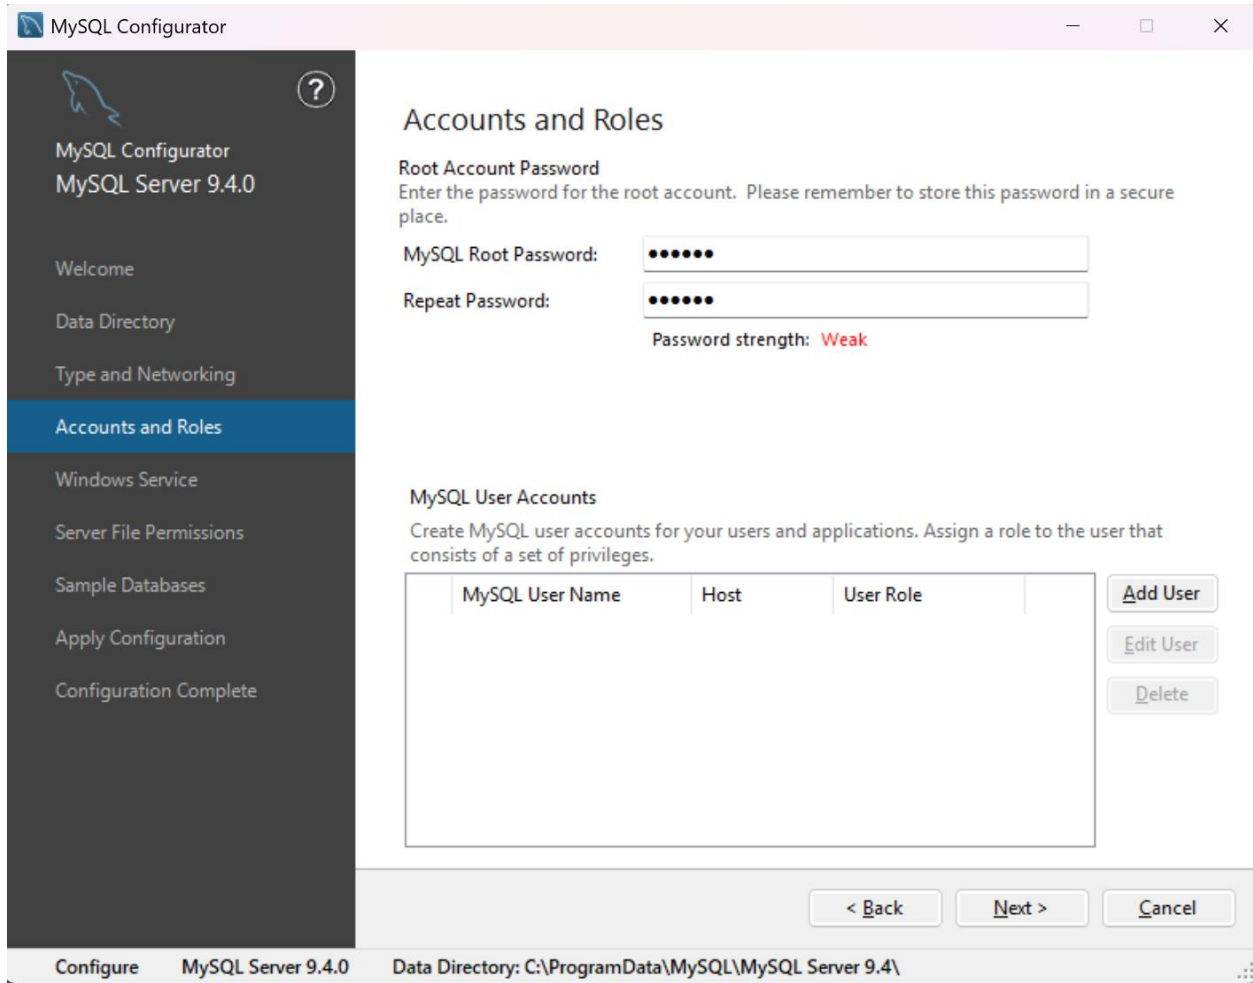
MySQL Configurator

MySQL Configurator
MySQL Server 9.4.0

Welcome
Data Directory
Type and Networking
Accounts and Roles
Windows Service
Server File Permissions
Sample Databases
Apply Configuration
Configuration Complete

Accounts and Roles

Root Account Password
Enter the password for the root account. Please remember to store this password in a secure place.

MySQL Root Password: ••••••
Repeat Password: ••••••
Password strength: Weak

MySQL User Accounts
Create MySQL user accounts for your users and applications. Assign a role to the user that consists of a set of privileges.

| | MySQL User Name | Host | User Role |
|---|---|---|---|

Add User
Edit User
Delete

< Back
Next >
Cancel

Configure MySQL Server 9.4.0 Data Directory: C:\ProgramData\MySQL\MySQL Server 9.4\